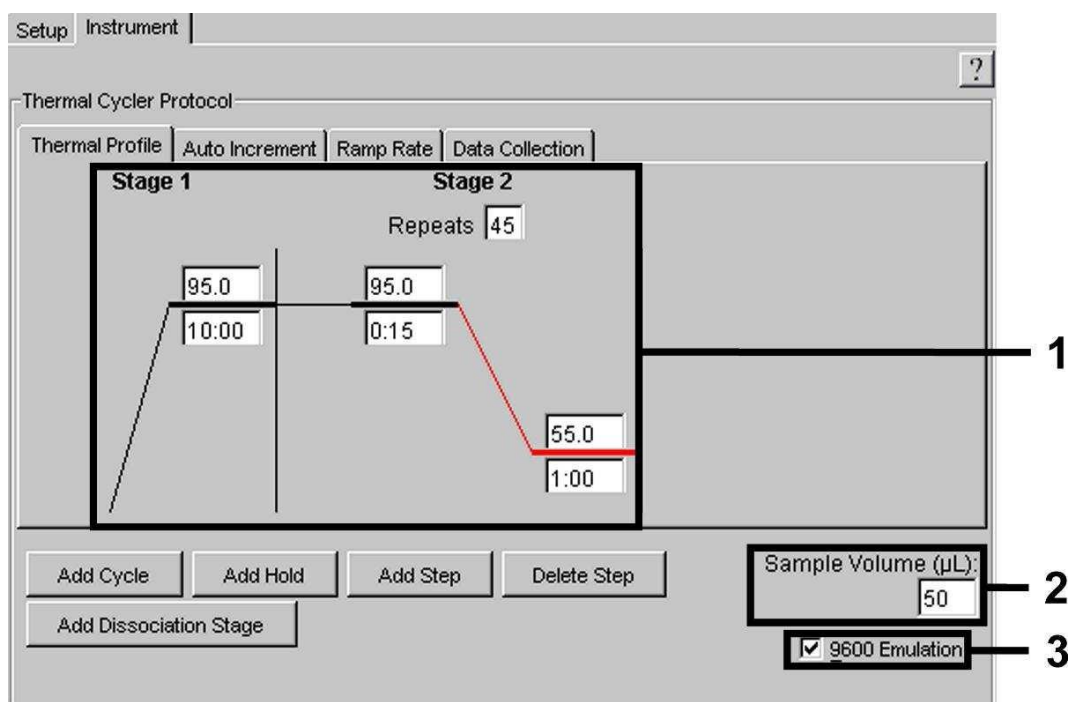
Setup | Instrument

?

Thermal Cycler Protocol

Thermal Profile | Auto Increment | Ramp Rate | Data Collection

Stage 1

Stage 2

Repeats 45

95.0

10:00

95.0

0:15

55.0

1:00

1

Add Cycle | Add Hold | Add Step | Delete Step

Add Dissociation Stage

Sample Volume (µL):

50

2

☑ 9600 Emulation

3